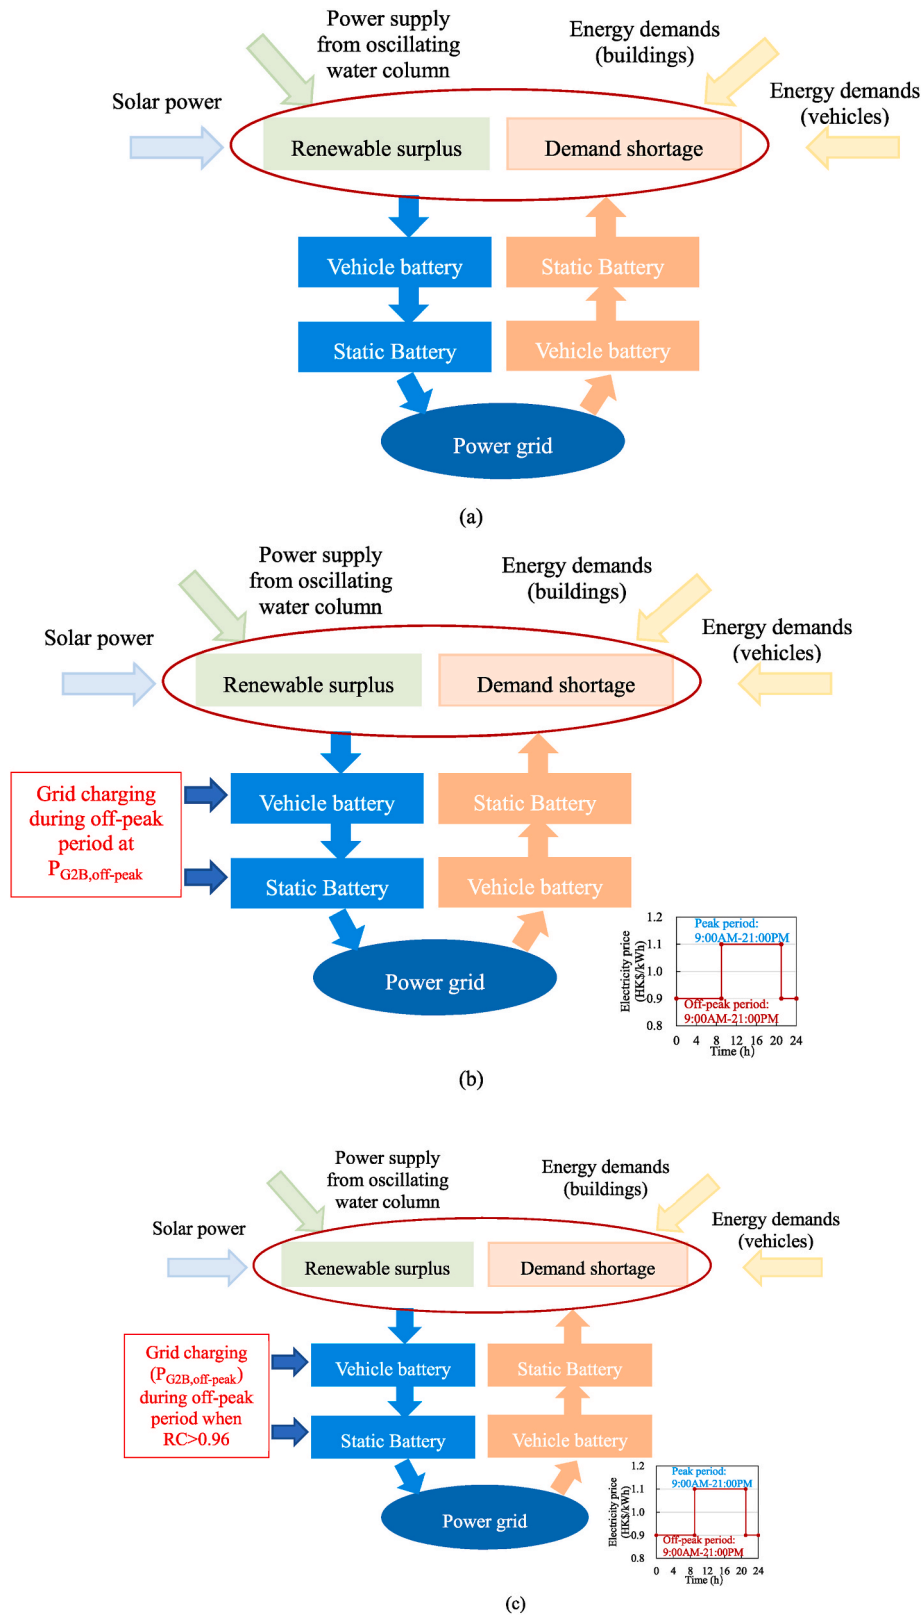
Power supply from oscillating water column

Energy demands (buildings)

Solar power

Energy demands (vehicles)

Renewable surplus

Demand shortage

Vehicle battery

Static Battery

Static Battery

Vehicle battery

Power grid

(a)

Power supply from oscillating water column

Energy demands (buildings)

Solar power

Energy demands (vehicles)

Renewable surplus

Demand shortage

Grid charging during off-peak period at $P_{G2B,off\text{-}peak}$

Vehicle battery

Static Battery

Static Battery

Vehicle battery

Power grid

Electricity price (HK$/kWh)

1.2

1.1

1.0

0.9

0.8

Peak period: 9:00AM-21:00PM

Off-peak period: 9:00AM-21:00PM

0 4 8 12 16 20 24

Time (h)

(b)

Power supply from oscillating water column

Energy demands (buildings)

Solar power

Energy demands (vehicles)

Renewable surplus

Demand shortage

Grid charging ($P_{G2B,off\text{-}peak}$) during off-peak period when RC>0.96

Vehicle battery

Static Battery

Static Battery

Vehicle battery

Power grid

Electricity price (HK$/kWh)

1.2

1.1

1.0

0.9

0.8

Peak period: 9:00AM-21:00PM

Off-peak period: 9:00AM-21:00PM

0 4 8 12 16 20 24

Time (h)

(c)